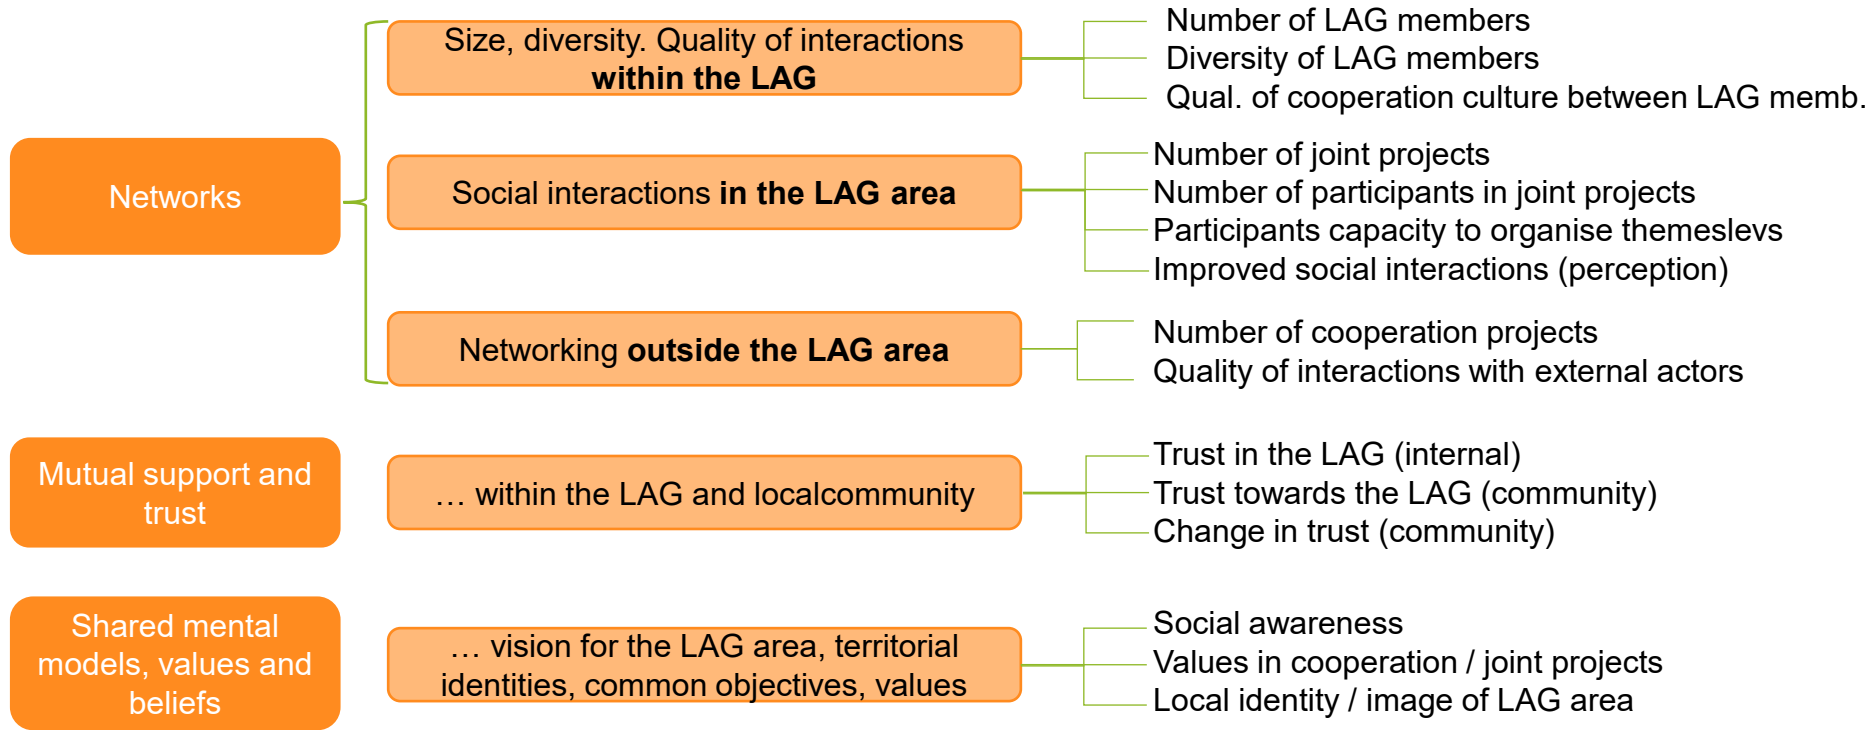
Networks

Size, diversity. Quality of interactions **within the LAG**

Number of LAG members
Diversity of LAG members
Qual. of cooperation culture between LAG memb.

Social interactions **in the LAG area**

Number of joint projects
Number of participants in joint projects
Participants capacity to organise themeslevs
Improved social interactions (perception)

Networking **outside the LAG area**

Number of cooperation projects
Quality of interactions with external actors

Mutual support and trust

… within the LAG and localcommunity

Trust in the LAG (internal)
Trust towards the LAG (community)
Change in trust (community)

Shared mental models, values and beliefs

… vision for the LAG area, territorial identities, common objectives, values

Social awareness
Values in cooperation / joint projects
Local identity / image of LAG area